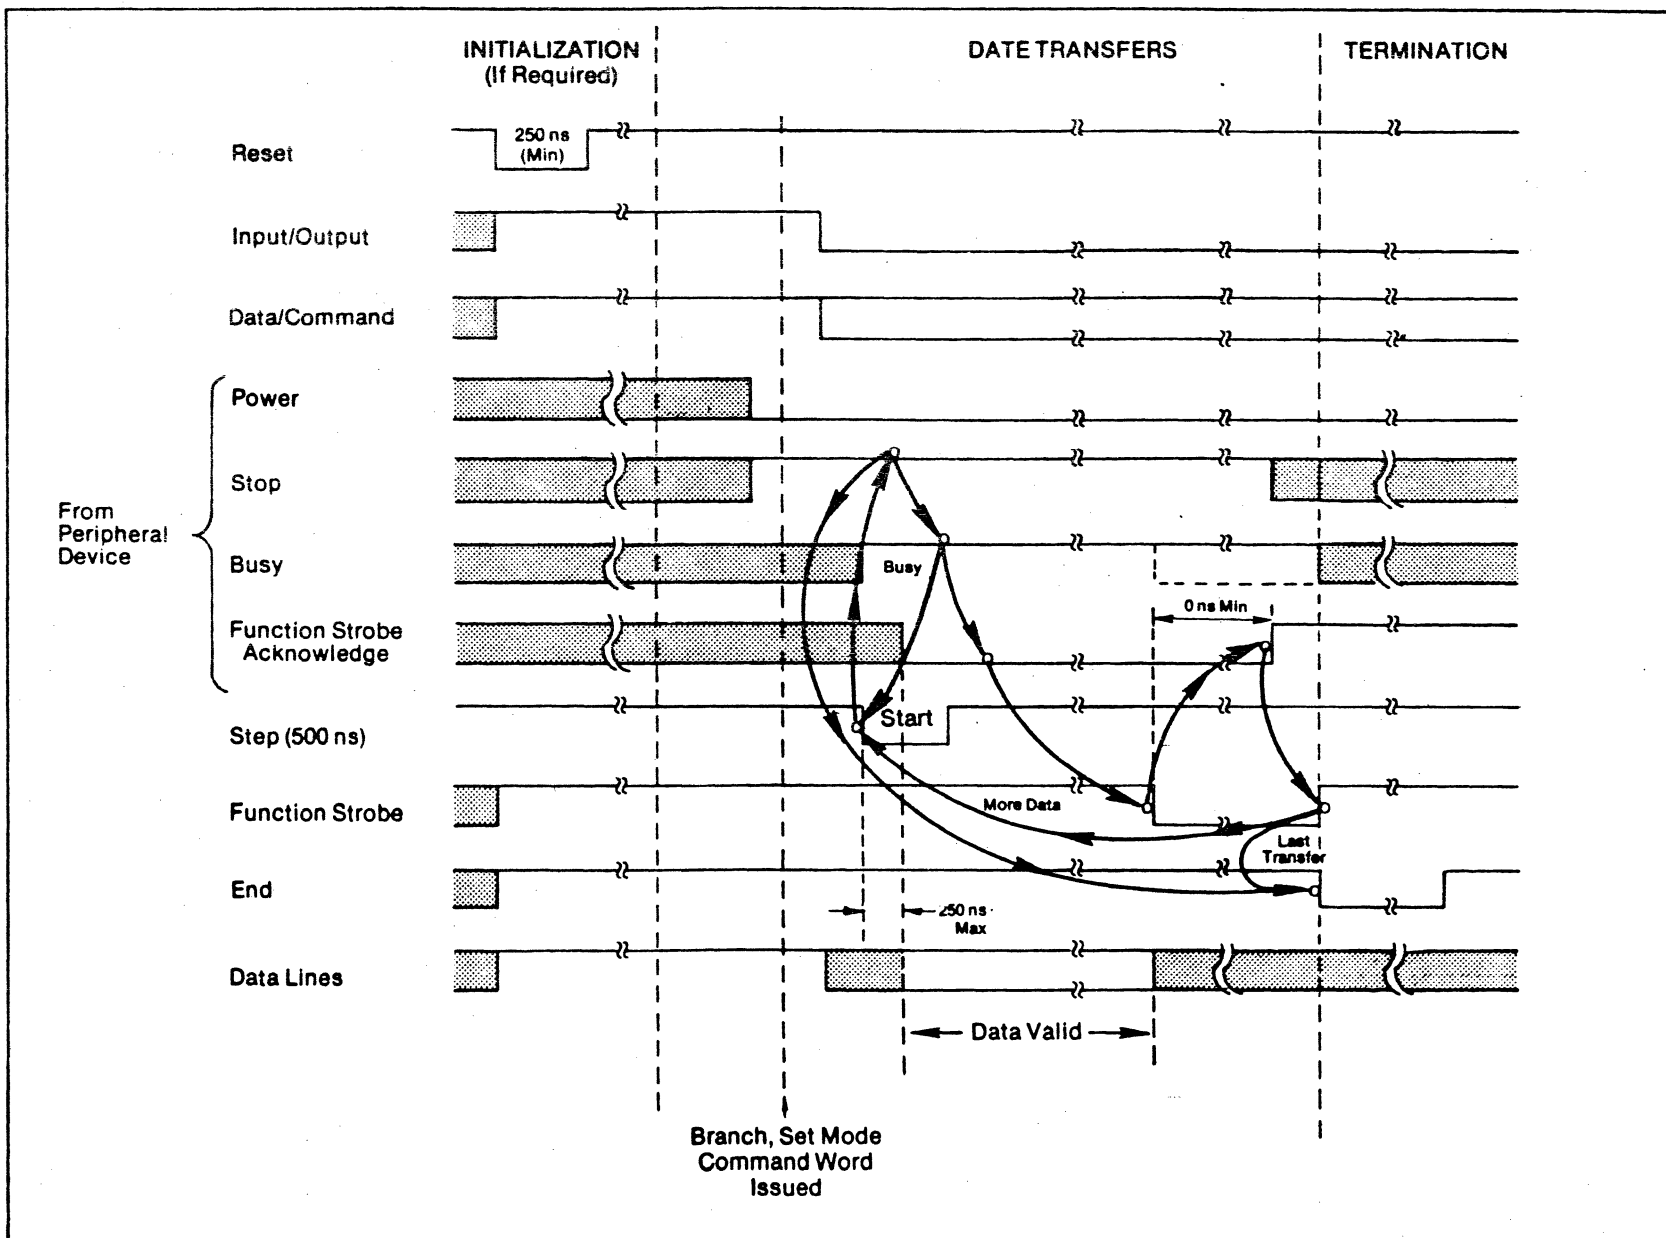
INITIALIZATION
(If Required)

DATE TRANSFERS

TERMINATION

Reset

250 ns
(Min)

Input/Output

Data/Command

From
Peripheral
Device

Power

Stop

Busy

Busy

Function Strobe
Acknowledge

0 ns Min

Step (500 ns)

Start

Function Strobe

More Data

Last
Transfer

End

250 ns
Max

Data Lines

Data Valid

Branch, Set Mode
Command Word
Issued